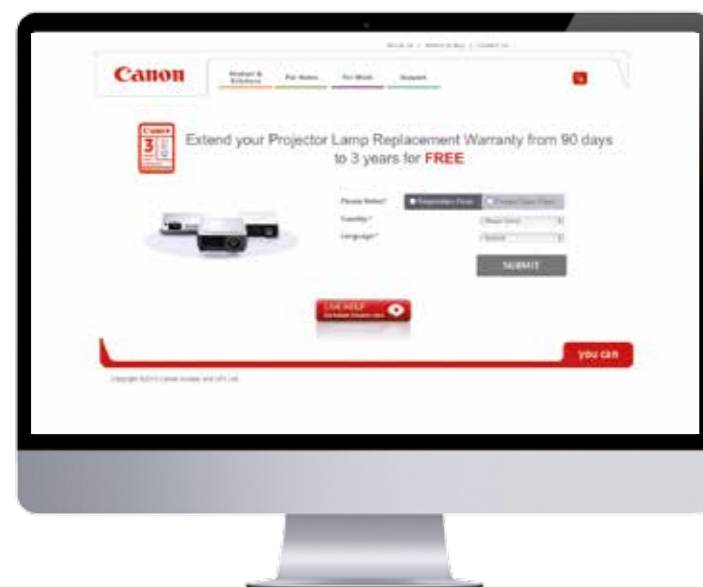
About Us | Where to Buy | Contact Us

Canon

Product & Solutions For Home For Work Support

3

Extend your Projector Lamp Replacement Warranty from 90 days to 3 years for FREE

Please Select* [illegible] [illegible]

Country* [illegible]

Language* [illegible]

SUBMIT

LIVE HELP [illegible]

you can

Copyright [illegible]